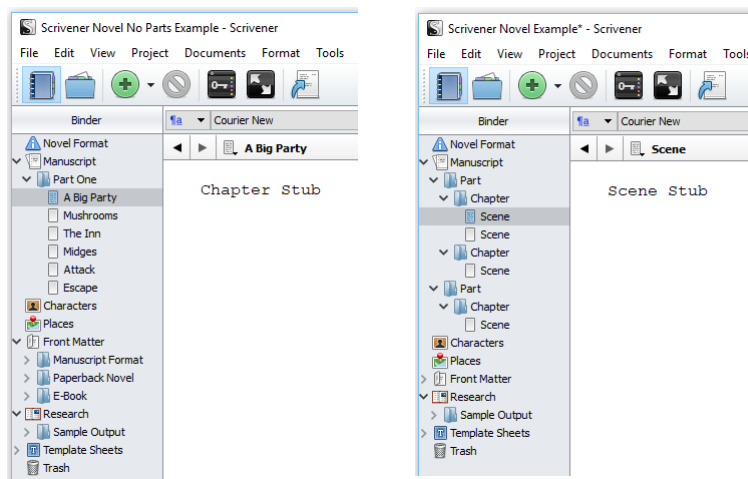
Scrivener Novel No Parts Example - Scrivener

File Edit View Project Documents Format Tools

Binder

¶a Courier New

A Big Party

Novel Format
Manuscript
Part One
A Big Party
Mushrooms
The Inn
Midges
Attack
Escape
Characters
Places
Front Matter
Manuscript Format
Paperback Novel
E-Book
Research
Sample Output
Template Sheets
Trash

Chapter Stub

Scrivener Novel Example* - Scrivener

File Edit View Project Documents Format Tools

Binder

¶a Courier New

Scene

Novel Format
Manuscript
Part
Chapter
Scene
Scene
Chapter
Scene
Part
Chapter
Scene
Characters
Places
Front Matter
Research
Sample Output
Template Sheets
Trash

Scene Stub